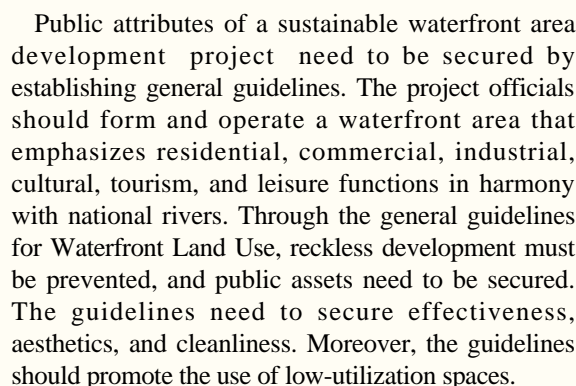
Public attributes of a sustainable waterfront area development project need to be secured by establishing general guidelines. The project officials should form and operate a waterfront area that emphasizes residential, commercial, industrial, cultural, tourism, and leisure functions in harmony with national rivers. Through the general guidelines for Waterfront Land Use, reckless development must be prevented, and public assets need to be secured. The guidelines need to secure effectiveness, aesthetics, and cleanliness. Moreover, the guidelines should promote the use of low-utilization spaces.